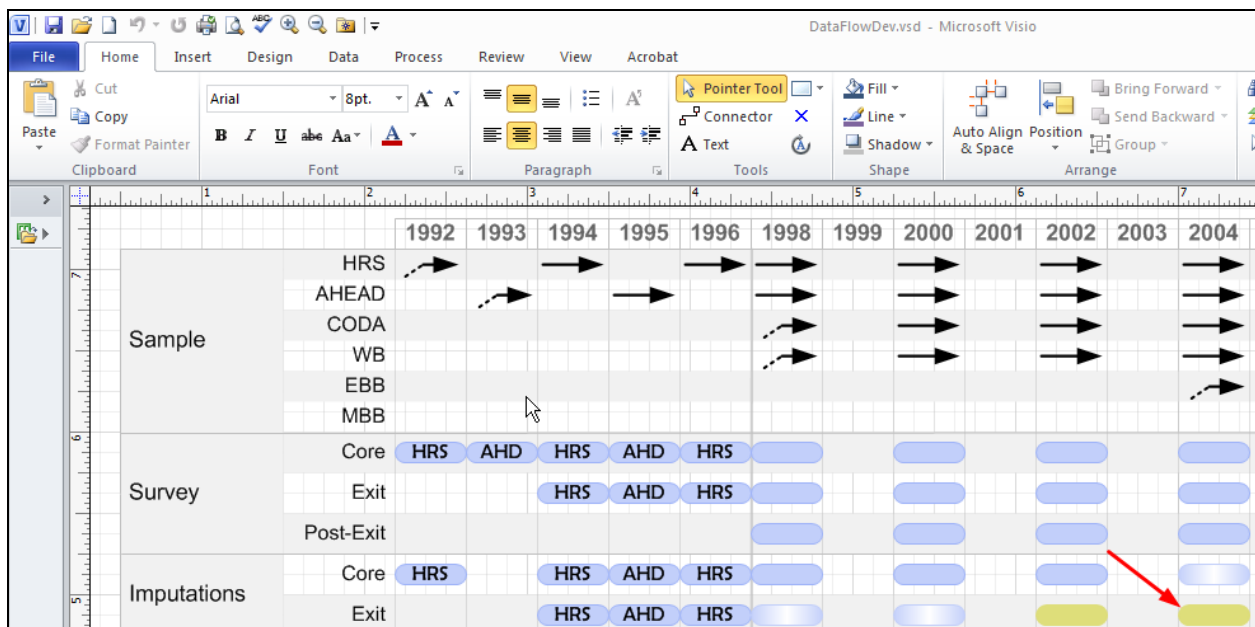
DataFlowDev.vsd - Microsoft Visio

File Home Insert Design Data Process Review View Acrobat

Paste
Cut
Copy
Format Painter
Clipboard

Arial 8pt.
B I U abc Aa A
Font

Paragraph

Pointer Tool
Connector
Text
Tools

Fill
Line
Shadow
Shape

Auto Align & Space
Position
Bring Forward
Send Backward
Group
Arrange

| | | 1992 | 1993 | 1994 | 1995 | 1996 | 1998 | 1999 | 2000 | 2001 | 2002 | 2003 | 2004 |
|---|---|---|---|---|---|---|---|---|---|---|---|---|---|
| Sample | HRS | | | | | | | | | | | | |
| | AHEAD | | | | | | | | | | | | |
| | CODA | | | | | | | | | | | | |
| | WB | | | | | | | | | | | | |
| | EBB | | | | | | | | | | | | |
| | MBB | | | | | | | | | | | | |
| Survey | Core | HRS | AHD | HRS | AHD | HRS | | | | | | | |
| | Exit | | | HRS | AHD | HRS | | | | | | | |
| | Post-Exit | | | | | | | | | | | | |
| Imputations | Core | HRS | | HRS | AHD | HRS | | | | | | | |
| | Exit | | | HRS | AHD | HRS | | | | | | | |